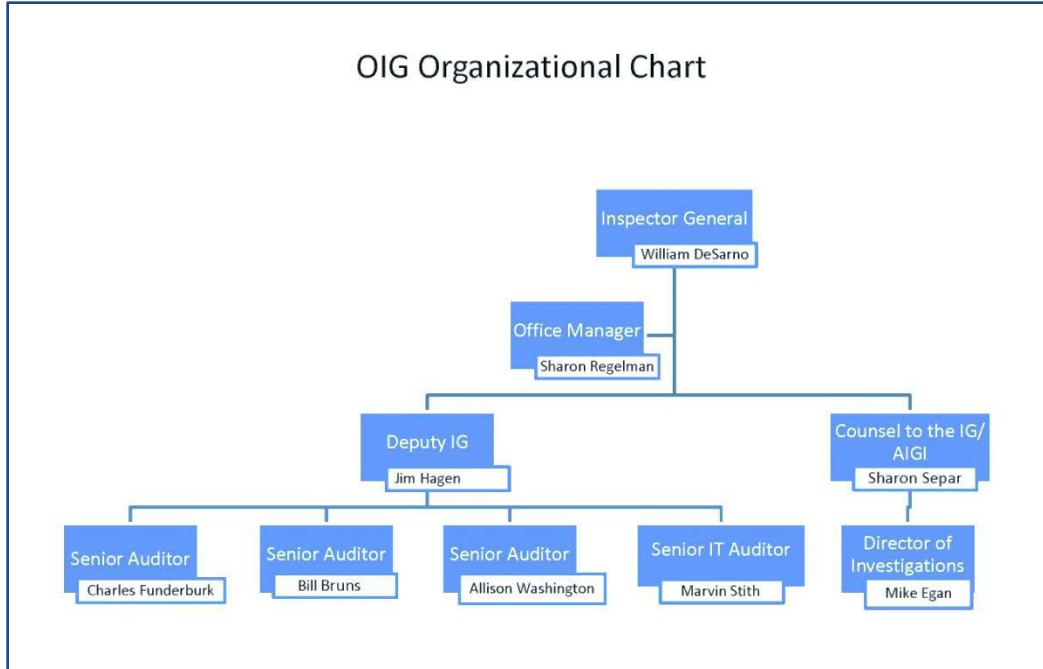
OIG Organizational Chart

Inspector General
William DeSarno

Office Manager
Sharon Regelman

Deputy IG
Jim Hagen

Counsel to the IG/ AIGI
Sharon Separ

Senior Auditor
Charles Funderburk

Senior Auditor
Bill Bruns

Senior Auditor
Allison Washington

Senior IT Auditor
Marvin Stith

Director of Investigations
Mike Egan